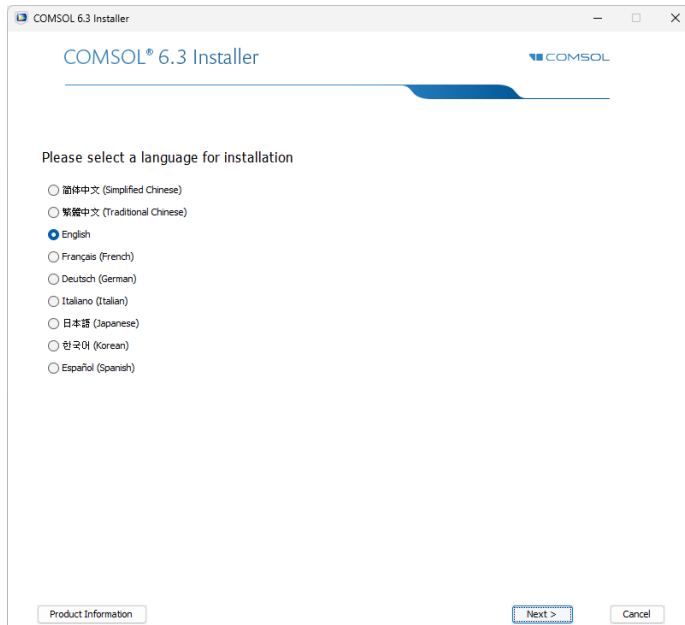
COMSOL 6.3 Installer

COMSOL® 6.3 Installer

COMSOL

Please select a language for installation

簡体中文 (Simplified Chinese)
繁體中文 (Traditional Chinese)
English
Français (French)
Deutsch (German)
Italiano (Italian)
日本語 (Japanese)
한국어 (Korean)
Español (Spanish)

Product Information

Next >

Cancel